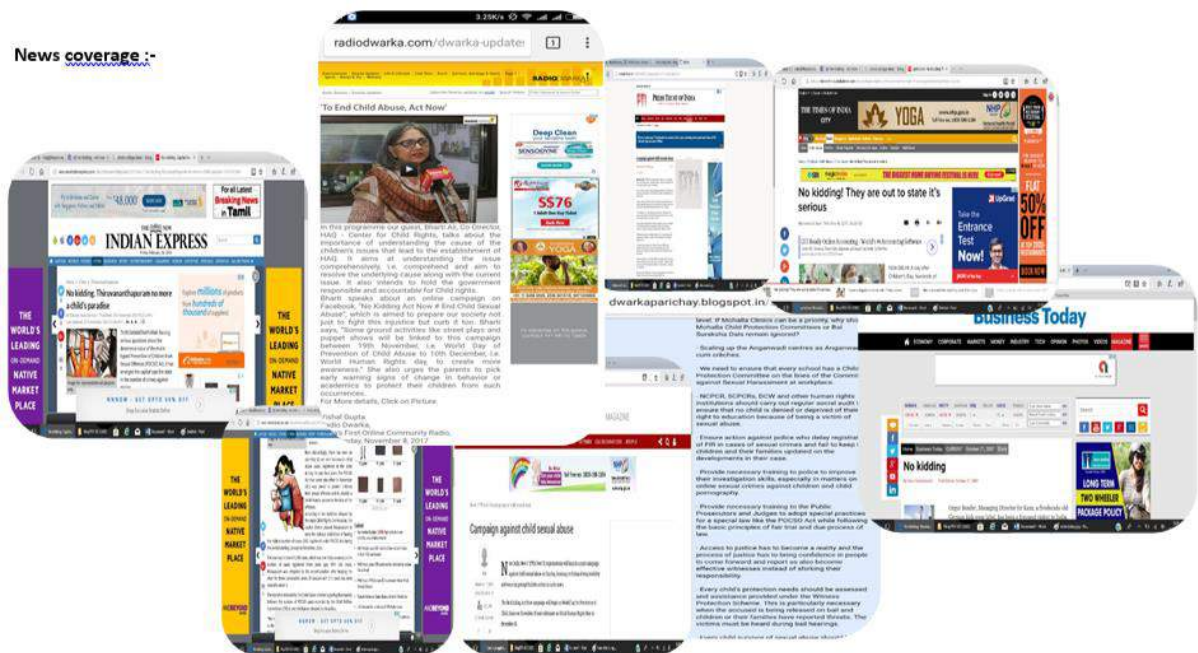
News coverage :-

3.25K/s

radiodwarka.com/dwarka-update

'To End Child Abuse, Act Now'

In this programme our guest, Bharti Ali, Co Director, HAQ - Center for Child Rights, talks about the importance of understanding the cause of the children's issues that lead to the establishment of HAQ. It aims at understanding the issue comprehensively, i.e. comprehend and aim to resolve the underlying cause along with the current issue. It also intends to hold the government responsible and accountable for Child rights.
Bharti speaks about an online campaign on Facebook, "No Kidding Act Now # End Child Sexual Abuse", which is aimed to prepare our society not just to fight this injustice but curb it too. Bharti says, "Some ground activities like street plays and puppet shows will be linked to this campaign between 19th November, i.e. World Day of Prevention of Child Abuse to 10th December, i.e. World Human Rights day, to create more awareness." She also urges the parents to pick early warning signs of change in behavior or academics to protect their children from such occurrences.
For More details, Click on Picture

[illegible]ishal Gupta
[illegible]adio Dwarka,
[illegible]'s First Online Community Radio,
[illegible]day, November 8, 2017

Deep Clean
SENSODYNE
S$76
YOGA

INDIAN EXPRESS
No kidding: Thiruvananthapuram no more a child's paradise
For all Latest Breaking News in Tamil
Explore millions of products from hundreds of thousand of suppliers
THE WORLD'S LEADING ON-DEMAND NATIVE MARKET PLACE
THE WORLD'S LEADING ON-DEMAND NATIVE MARKET PLACE

PRESS TRUST OF INDIA

THE TIMES OF INDIA CITY
YOGA
No kidding! They are out to state it's serious
Take the Entrance Test Now!
FLAT 50% OFF
BOOK NOW

dwarkaparichay.blogspot.in

Business Today
No kidding
LONG TERM TWO WHEELER PACKAGE POLICY

THE WORLD'S LEADING ON-DEMAND NATIVE MARKET PLACE
THE WORLD'S LEADING ON-DEMAND NATIVE MARKET PLACE

MAGAZINE
Campaign against child sexual abuse

level. If Mohalla Clinics can be a priority, why should Mohalla Child Protection Committees or Bal Suraksha Dals remain ignored?
· Scaling up the Anganwadi centres as Anganwadi cum creches.
· We need to ensure that every school has a Child Protection Committee on the lines of the Committee against Sexual Harassment at workplace.
· NCPCR, SCPCRs, DCW and other human rights institutions should carry out regular social audit to ensure that no child is denied or deprived of their right to education because of being a victim of sexual abuse.
· Ensure action against police who delay registration of FIR in cases of sexual crimes and fail to keep the children and their families updated on the developments in their case.
· Provide necessary training to police to improve their investigation skills, especially in matters of online sexual crimes against children and child pornography.
· Provide necessary training to the Public Prosecutors and Judges to adopt special practices for a special law like the POCSO Act while following the basic principles of fair trial and due process of law.
· Access to justice has to become a reality and the process of justice has to bring confidence in people to come forward and report so also become effective witnesses instead of shirking their responsibility.
· Every child's protection needs should be assessed and assistance provided under the Witness Protection Scheme. This is particularly necessary when the accused is being released on bail and children or their families have reported threats. The victims must be heard during bail hearings.
· Every child survivor of sexual abuse should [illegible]